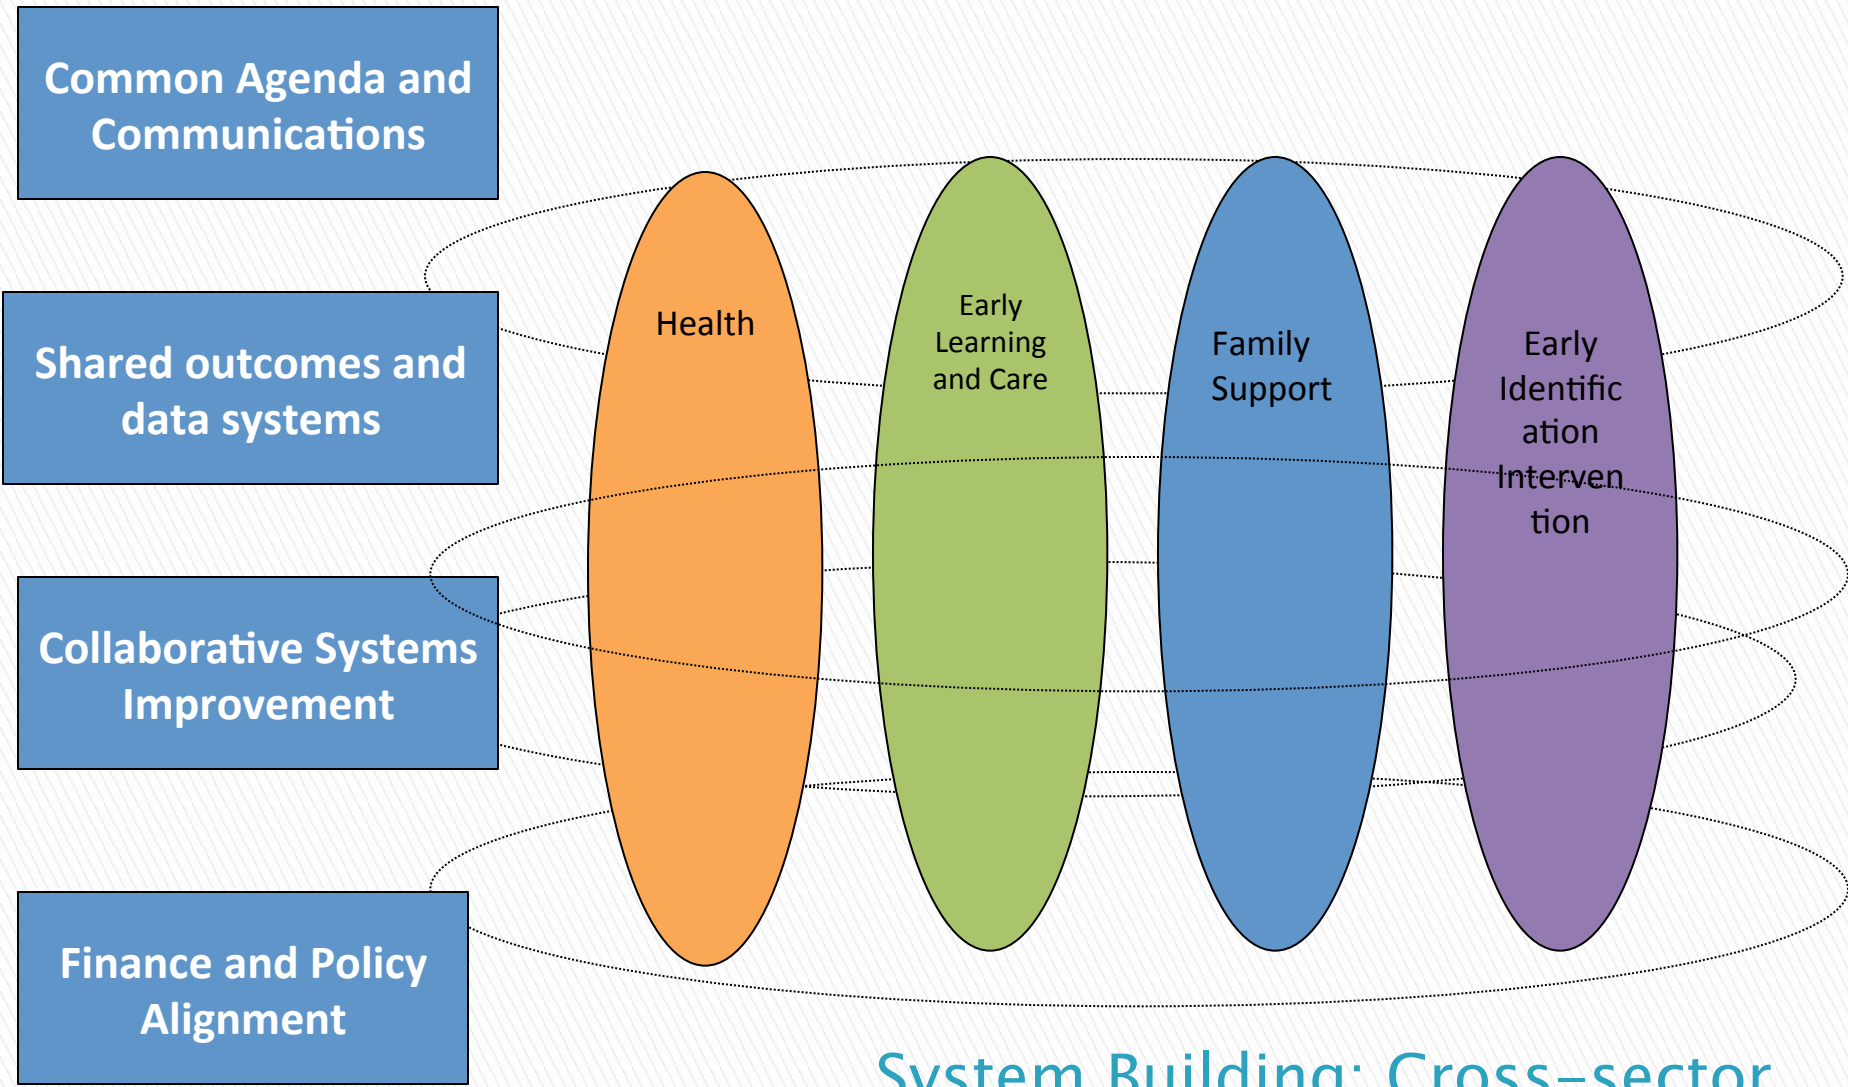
Common Agenda and Communications

Shared outcomes and data systems

Collaborative Systems Improvement

Finance and Policy Alignment

Health

Early Learning and Care

Family Support

Early Identific ation Interven tion

System Building: Cross-sector